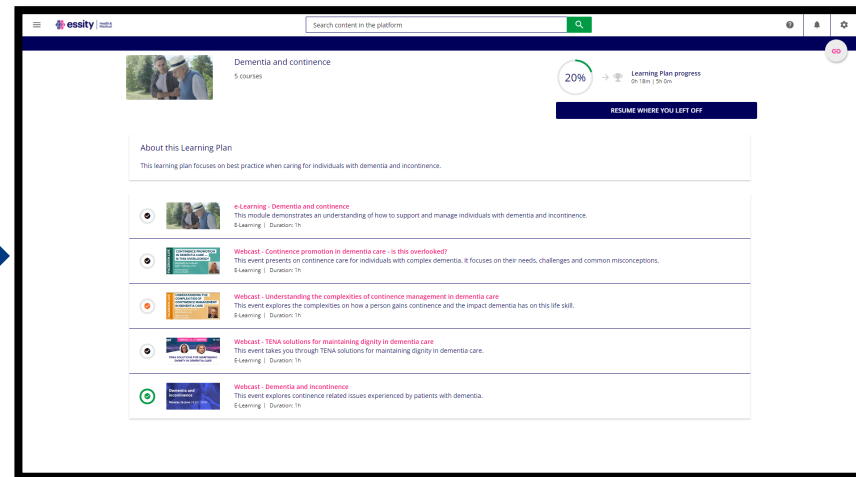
essity | Health & Medical

Search content in the platform

Dementia and continence

5 courses

20%

Learning Plan progress
0h 18m | 5h 0m

RESUME WHERE YOU LEFT OFF

About this Learning Plan

This learning plan focuses on best practice when caring for individuals with dementia and incontinence.

e-Learning - Dementia and continence
This module demonstrates an understanding of how to support and manage individuals with dementia and incontinence.
E-Learning | Duration: 1h

Webcast - Continence promotion in dementia care - is this overlooked?
This event presents on continence care for individuals with complex dementia. It focuses on their needs, challenges and common misconceptions.
E-Learning | Duration: 1h

Webcast - Understanding the complexities of continence management in dementia care
This event explores the complexities on how a person gains continence and the impact dementia has on this life skill.
E-Learning | Duration: 1h

Webcast - TENA solutions for maintaining dignity in dementia care
This event takes you through TENA solutions for maintaining dignity in dementia care.
E-Learning | Duration: 1h

Webcast - Dementia and incontinence
This event explores continence related issues experienced by patients with dementia.
E-Learning | Duration: 1h